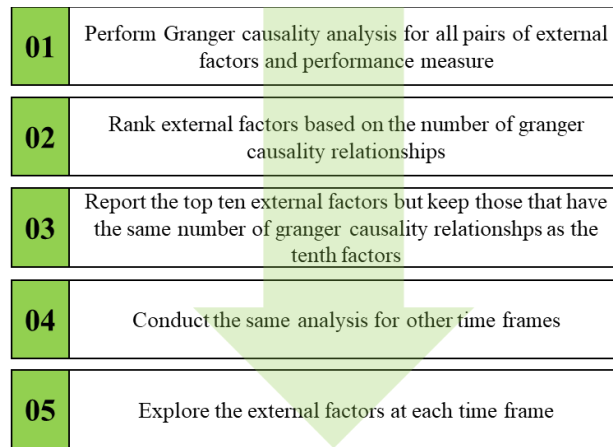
01

Perform Granger causality analysis for all pairs of external factors and performance measure

02

Rank external factors based on the number of granger causality relationships

03

Report the top ten external factors but keep those that have the same number of granger causality relationshps as the tenth factors

04

Conduct the same analysis for other time frames

05

Explore the external factors at each time frame